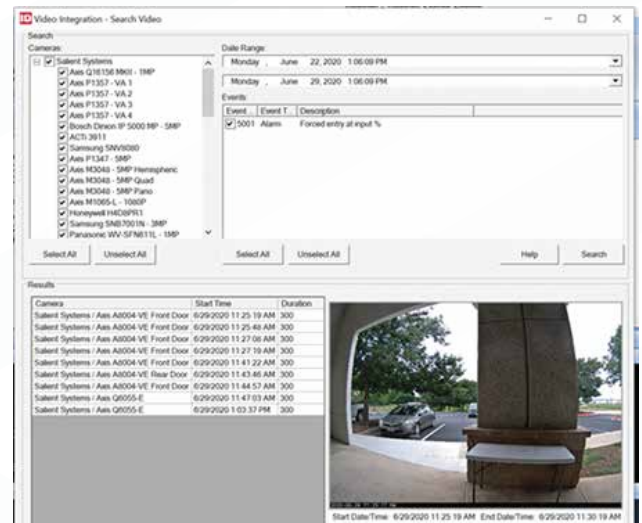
Video Integration - Search Video

Search

Cameras:

Salient Systems
Axis Q1615E MKII - 1MP
Axis P1357 - VA 1
Axis P1357 - VA 2
Axis P1357 - VA 3
Axis P1357 - VA 4
Bosch Dinion IP 5000 MP - 5MP
ACTi 3911
Samsung SNV8080
Axis P1347 - 5MP
Axis M3048 - 5MP Hemispheric
Axis M3048 - 5MP Quad
Axis M3048 - 5MP Pano
Axis M1065-L - 1080P
Honeywell H4D8PR1
Samsung SNB7001N - 3MP
Panasonic WV-SFN611L - 1MP

Date Range:

Monday , June 22, 2020 1:06:09 PM

Monday , June 29, 2020 1:06:09 PM

Events:

| Event | Event T... | Description |
|---|---|---|
| 5001 | Alarm | Forced entry at input % |

Select All | Unselect All | Select All | Unselect All | Help | Search

Results

| Camera | Start Time | Duration |
|---|---|---|
| Salient Systems / Axis A8004-VE Front Door | 6/29/2020 11:25:19 AM | 300 |
| Salient Systems / Axis A8004-VE Front Door | 6/29/2020 11:25:48 AM | 300 |
| Salient Systems / Axis A8004-VE Front Door | 6/29/2020 11:27:06 AM | 300 |
| Salient Systems / Axis A8004-VE Front Door | 6/29/2020 11:27:19 AM | 300 |
| Salient Systems / Axis A8004-VE Front Door | 6/29/2020 11:41:22 AM | 300 |
| Salient Systems / Axis A8004-VE Rear Door | 6/29/2020 11:43:46 AM | 300 |
| Salient Systems / Axis A8004-VE Front Door | 6/29/2020 11:44:57 AM | 300 |
| Salient Systems / Axis Q6055-E | 6/29/2020 11:47:03 AM | 300 |
| Salient Systems / Axis Q6055-E | 6/29/2020 1:03:37 PM | 300 |

Start Date/Time: 6/29/2020 11:25:19 AM End Date/Time: 6/29/2020 11:30:19 AM